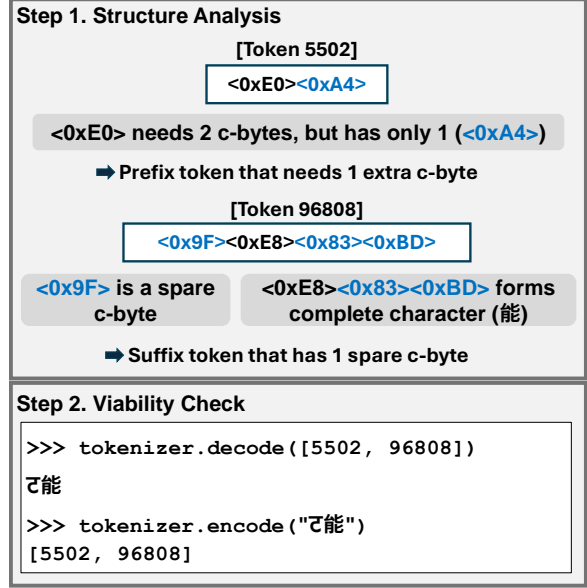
Step 1. Structure Analysis

[Token 5502]

<0xE0><0xA4>

<0xE0> needs 2 c-bytes, but has only 1 (<0xA4>)

➡ Prefix token that needs 1 extra c-byte

[Token 96808]

<0x9F><0xE8><0x83><0xBD>

<0x9F> is a spare c-byte

<0xE8><0x83><0xBD> forms complete character (能)

➡ Suffix token that has 1 spare c-byte

Step 2. Viability Check

>>> tokenizer.decode([5502, 96808])

ट能

>>> tokenizer.encode("ट能")
[5502, 96808]